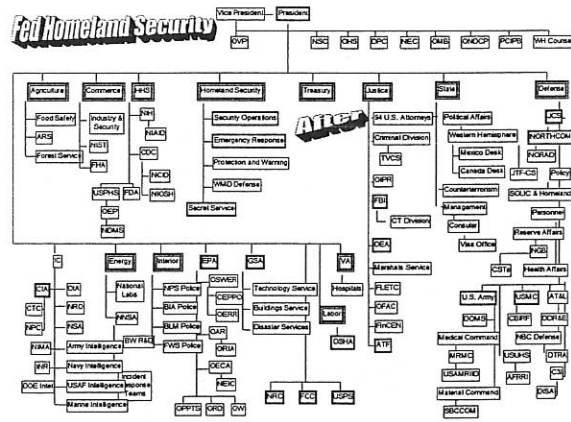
Fed Homeland Security

Vice President
President
OVP
NSC
OHS
DPC
NEC
OMB
ONDCP
PCIPB
WH Course

Agriculture
Food Safety
ARS
Forest Service

Commerce
Industry & Security
NIST
FHA

HHS
NIH
NIAID
CDC
NCID
NIOSH
USPHS
FDA
OEP
NDMS

Homeland Security
Security Operations
Emergency Response
Protection and Warning
WMD Defense
Secret Service

Treasury

After

Justice
94 U.S. Attorneys
Criminal Division
TVCS
OIPR
FBI
CT Division
DEA
Marshals Service
FLETC
OFAC
FinCEN
ATF

State
Political Affairs
Western Hemisphere
Mexico Desk
Canada Desk
Counterterrorism
Management
Consular
Visa Office

Defense
JCS
NORTHCOM
NORAD
JTF-CS
Policy
SOLIC & Homeland
Personnel
Reserve Affairs
NGB
CSTs
Health Affairs
U.S. Army
USMC
AT&L
DOMS
CBIRF
DDR&E
Medical Command
NBC Defense
MRMC
USUHS
DTRA
USAMRIID
AFRRI
CSL
Materiel Command
DISA
SBCCOM

IC
CIA
DIA
CTC
NRO
NPC
NSA
NIMA
Army Intelligence
INR
Navy Intelligence
DOE Intel
USAF Intelligence
Marine Intelligence

Energy
National Labs
NNSA
BW R&D
Incident Response Teams

Interior
NPS Police
BIA Police
BLM Police
FWS Police

EPA
OSWER
CEPPO
OERR
OAR
ORIA
OECA
NEIC
OPPTS
ORD
OW

GSA
Technology Service
Buildings Service
Disaster Services

VA
Hospitals

Labor
OSHA

NRC
FCC
USPS